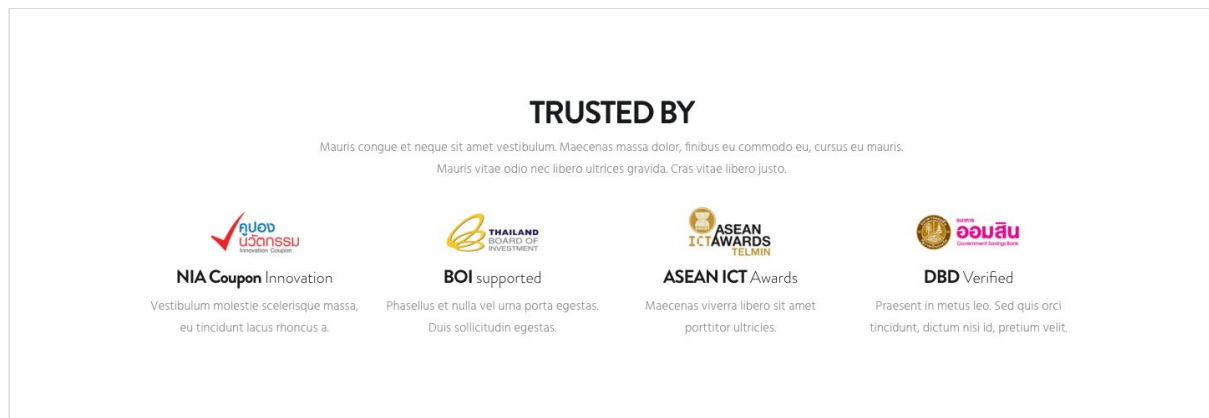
TRUSTED BY

Mauris congue et neque sit amet vestibulum. Maecenas massa dolor, finibus eu commodo eu, cursus eu mauris. Mauris vitae odio nec libero ultrices gravida. Cras vitae libero justo.

คูปอง นวัตกรรม
Innovation Coupon

NIA Coupon Innovation

Vestibulum molestie scelerisque massa, eu tincidunt lacus rhoncus a.

THAILAND BOARD OF INVESTMENT

BOI supported

Phasellus et nulla vel urna porta egestas. Duis sollicitudin egestas.

ASEAN ICT AWARDS TELMIN

ASEAN ICT Awards

Maecenas viverra libero sit amet porttitor ultricies.

ธนาคาร ออมสิน
Government Savings Bank

DBD Verified

Praesent in metus leo. Sed quis orci tincidunt, dictum nisi id, pretium velit.